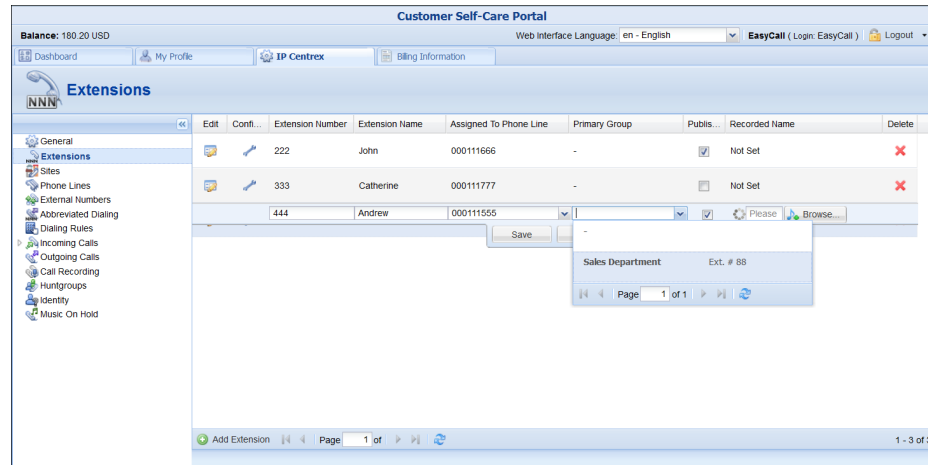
Customer Self-Care Portal

Balance: 180.20 USD

Web Interface Language: en - English

EasyCall ( Login: EasyCall ) Logout

Dashboard | My Profile | IP Centrex | Billing Information

NNN

Extensions

General
Extensions
Sites
Phone Lines
External Numbers
Abbreviated Dialing
Dialing Rules
Incoming Calls
Outgoing Calls
Call Recording
Huntgroups
Identity
Music On Hold

| Edit | Confi... | Extension Number | Extension Name | Assigned To Phone Line | Primary Group | Publis... | Recorded Name | Delete |
|---|---|---|---|---|---|---|---|---|
| | | 222 | John | 000111666 | - | | Not Set | |
| | | 333 | Catherine | 000111777 | - | | Not Set | |
| | | 444 | Andrew | 000111555 | | | Please Browse... | |

Save

-

Sales Department Ext. # 88

Page 1 of 1

Add Extension Page 1 of

1 - 3 of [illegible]